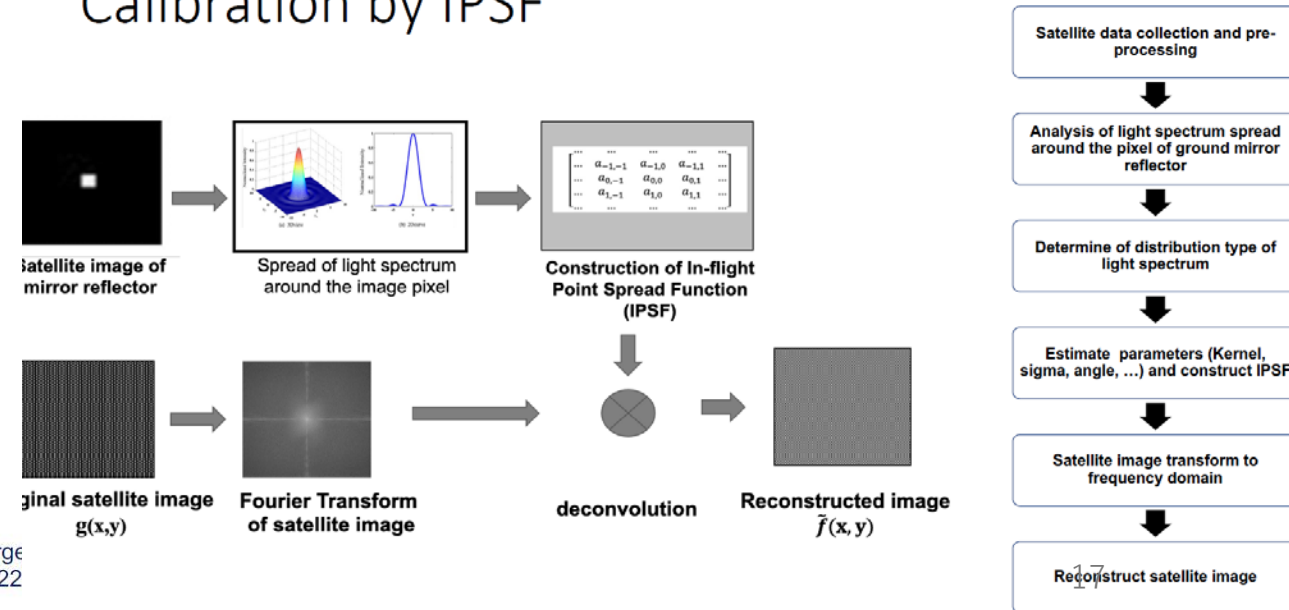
Calibration by IPSF

Satellite image of mirror reflector

Spread of light spectrum around the image pixel

(a) 3D view

(b) 2D view

$\begin{bmatrix} \cdots & \cdots & \cdots & \cdots & \cdots \\ \cdots & a_{-1,-1} & a_{-1,0} & a_{-1,1} & \cdots \\ \cdots & a_{0,-1} & a_{0,0} & a_{0,1} & \cdots \\ \cdots & a_{1,-1} & a_{1,0} & a_{1,1} & \cdots \\ \cdots & \cdots & \cdots & \cdots & \cdots \end{bmatrix}$

Construction of In-flight Point Spread Function (IPSF)

ginal satellite image g(x,y)

Fourier Transform of satellite image

deconvolution

Reconstructed image $\tilde{f}(x, y)$

rge
22

Satellite data collection and pre-processing

Analysis of light spectrum spread around the pixel of ground mirror reflector

Determine of distribution type of light spectrum

Estimate parameters (Kernel, sigma, angle, …) and construct IPSF

Satellite image transform to frequency domain

Reconstruct satellite image

17